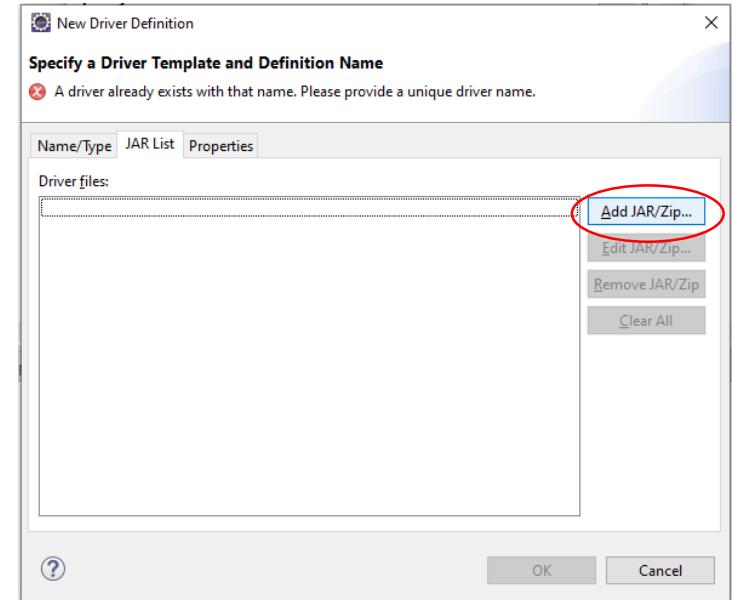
New Driver Definition

Specify a Driver Template and Definition Name

A driver already exists with that name. Please provide a unique driver name.

Name/Type JAR List Properties

Driver files:

Add JAR/Zip...

Edit JAR/Zip...

Remove JAR/Zip

Clear All

?

OK

Cancel